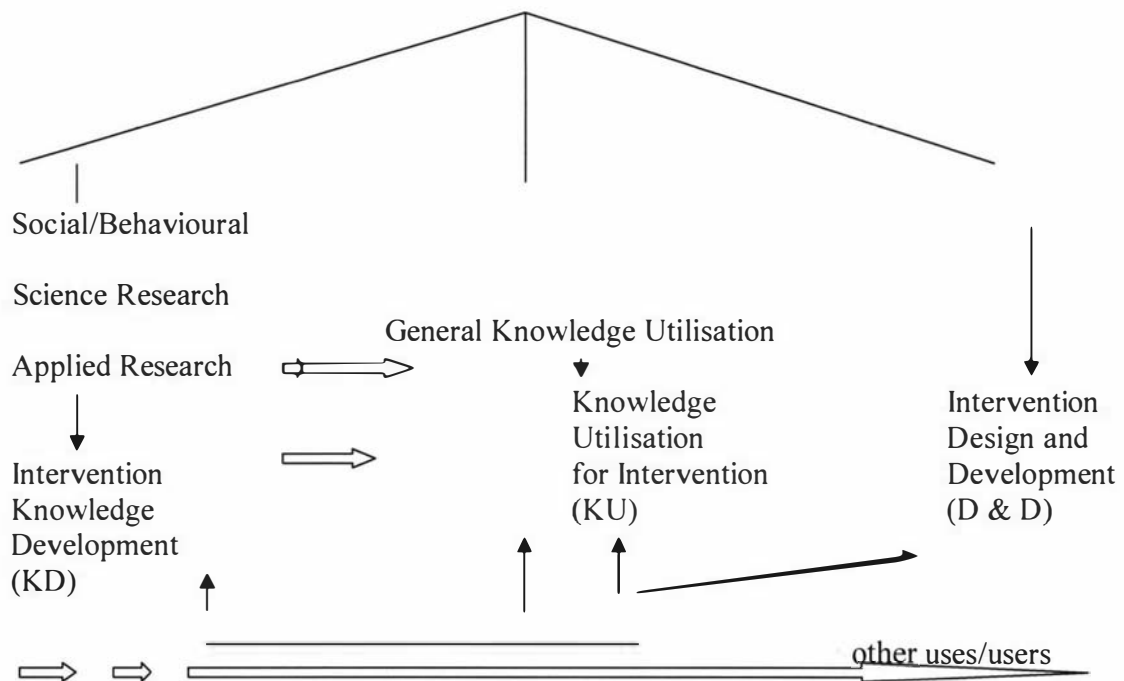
Social/Behavioural

Science Research

Applied Research

General Knowledge Utilisation

Knowledge Utilisation for Intervention (KU)

Intervention Design and Development (D & D)

Intervention Knowledge Development (KD)

other uses/users